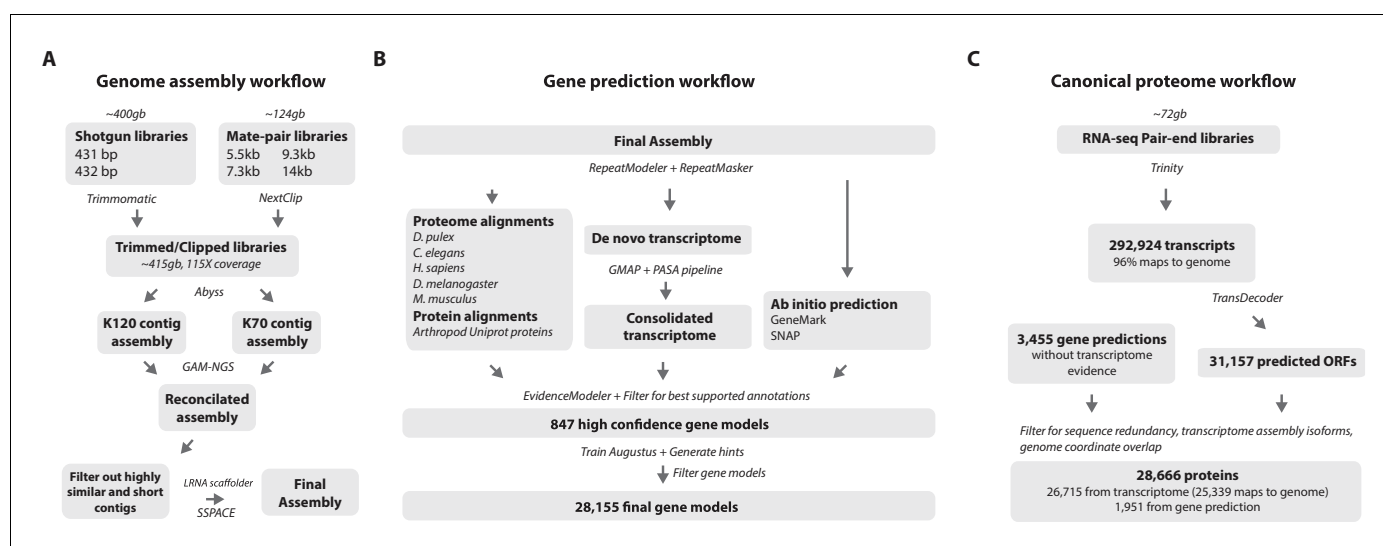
A

Genome assembly workflow

~400gb

Shotgun libraries
431 bp
432 bp

~124gb

Mate-pair libraries
5.5kb 9.3kb
7.3kb 14kb

Trimmomatic

NextClip

Trimmed/Clipped libraries
~415gb, 115X coverage

Abyss

K120 contig assembly

K70 contig assembly

GAM-NGS

Reconcilated assembly

Filter out highly similar and short contigs

LRNA scaffolder
SSPACE

Final Assembly

B

Gene prediction workflow

Final Assembly

RepeatModeler + RepeatMasker

Proteome alignments
D. pulex
C. elegans
H. sapiens
D. melanogaster
M. musculus
Protein alignments
Arthropod Uniprot proteins

De novo transcriptome

GMAP + PASA pipeline

Consolidated transcriptome

Ab initio prediction
GeneMark
SNAP

EvidenceModeler + Filter for best supported annotations

847 high confidence gene models

Train Augustus + Generate hints

Filter gene models

28,155 final gene models

C

Canonical proteome workflow

~72gb

RNA-seq Pair-end libraries

Trinity

292,924 transcripts
96% maps to genome

TransDecoder

3,455 gene predictions
without transcriptome evidence

31,157 predicted ORFs

Filter for sequence redundancy, transcriptome assembly isoforms, genome coordinate overlap

28,666 proteins
26,715 from transcriptome (25,339 maps to genome)
1,951 from gene prediction